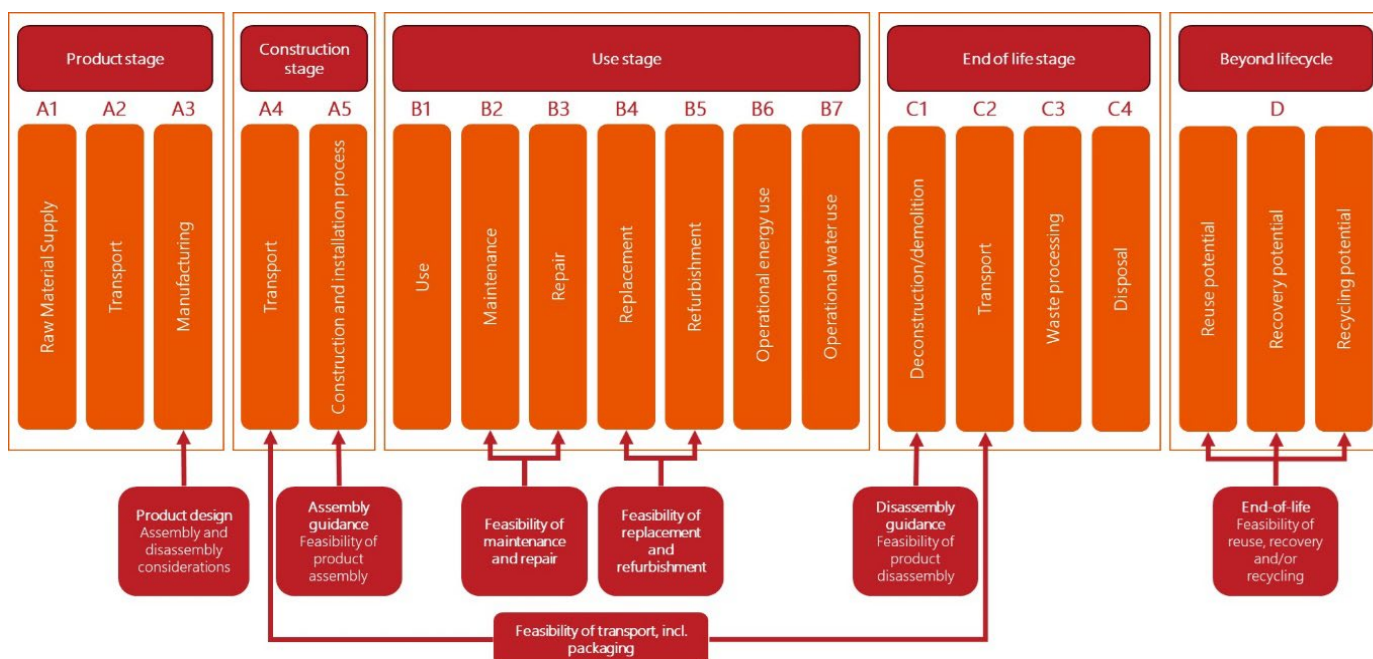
Product stage

A1
Raw Material Supply

A2
Transport

A3
Manufacturing

Construction stage

A4
Transport

A5
Construction and installation process

Use stage

B1
Use

B2
Maintenance

B3
Repair

B4
Replacement

B5
Refurbishment

B6
Operational energy use

B7
Operational water use

End of life stage

C1
Deconstruction/demolition

C2
Transport

C3
Waste processing

C4
Disposal

Beyond lifecycle

D
Reuse potential
Recovery potential
Recycling potential

Product design
Assembly and disassembly considerations

Assembly guidance
Feasibility of product assembly

Feasibility of maintenance and repair

Feasibility of replacement and refurbishment

Disassembly guidance
Feasibility of product disassembly

End-of-life
Feasibility of reuse, recovery and/or recycling

Feasibility of transport, incl. packaging